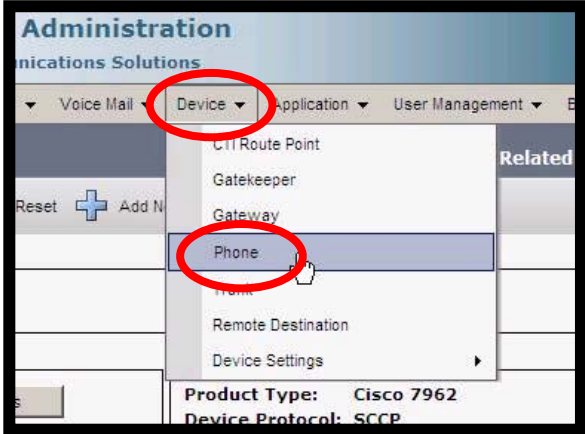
Administration
nications Solutions

Voice Mail ▾ Device ▾ Application ▾ User Management ▾ E

CTI Route Point
Gatekeeper
Gateway
Phone
Trunk
Remote Destination
Device Settings ▸

Related

Reset Add N

s

Product Type: Cisco 7962
Device Protocol: SCCP